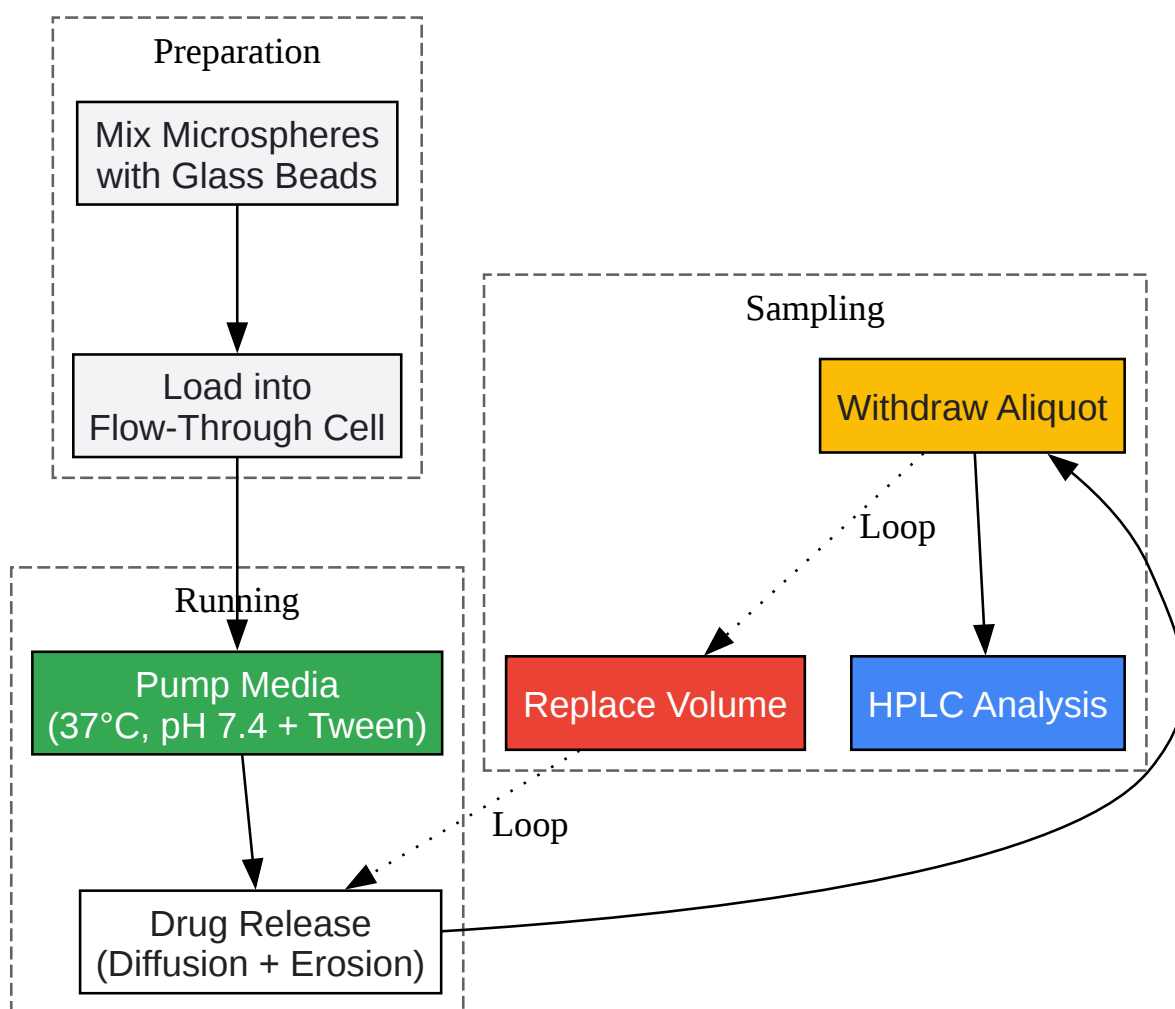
Preparation

Mix Microspheres with Glass Beads

Load into Flow-Through Cell

Sampling

Withdraw Aliquot

Loop

Replace Volume

HPLC Analysis

Running

Pump Media (37°C, pH 7.4 + Tween)

Loop

Drug Release (Diffusion + Erosion)